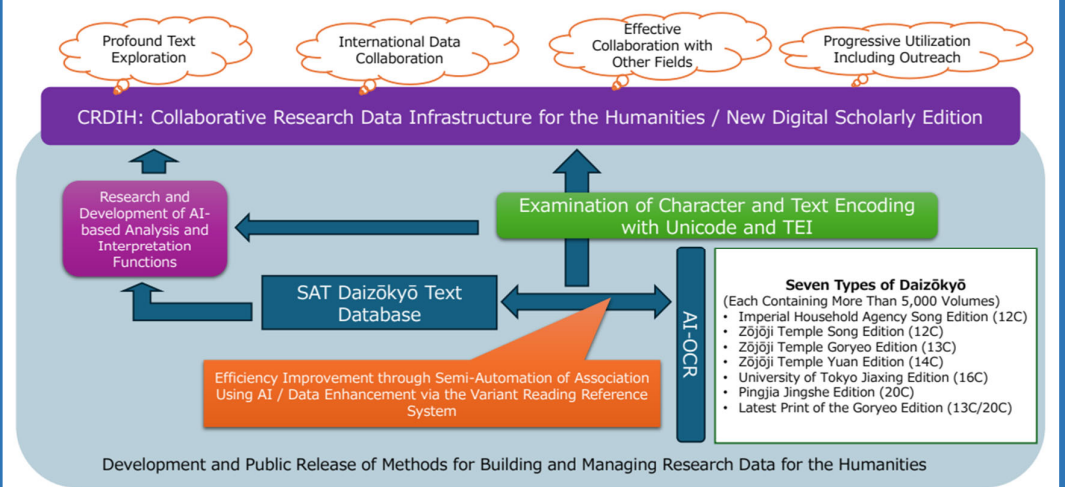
Profound Text Exploration

International Data Collaboration

Effective Collaboration with Other Fields

Progressive Utilization Including Outreach

CRDIH: Collaborative Research Data Infrastructure for the Humanities / New Digital Scholarly Edition

Research and Development of AI-based Analysis and Interpretation Functions

Examination of Character and Text Encoding with Unicode and TEI

SAT Daizōkyō Text Database

AI-OCR

Seven Types of Daizōkyō
(Each Containing More Than 5,000 Volumes)
• Imperial Household Agency Song Edition (12C)
• Zōjōji Temple Song Edition (12C)
• Zōjōji Temple Goryeo Edition (13C)
• Zōjōji Temple Yuan Edition (14C)
• University of Tokyo Jiaxing Edition (16C)
• Pingjia Jingshe Edition (20C)
• Latest Print of the Goryeo Edition (13C/20C)

Efficiency Improvement through Semi-Automation of Association Using AI / Data Enhancement via the Variant Reading Reference System

Development and Public Release of Methods for Building and Managing Research Data for the Humanities